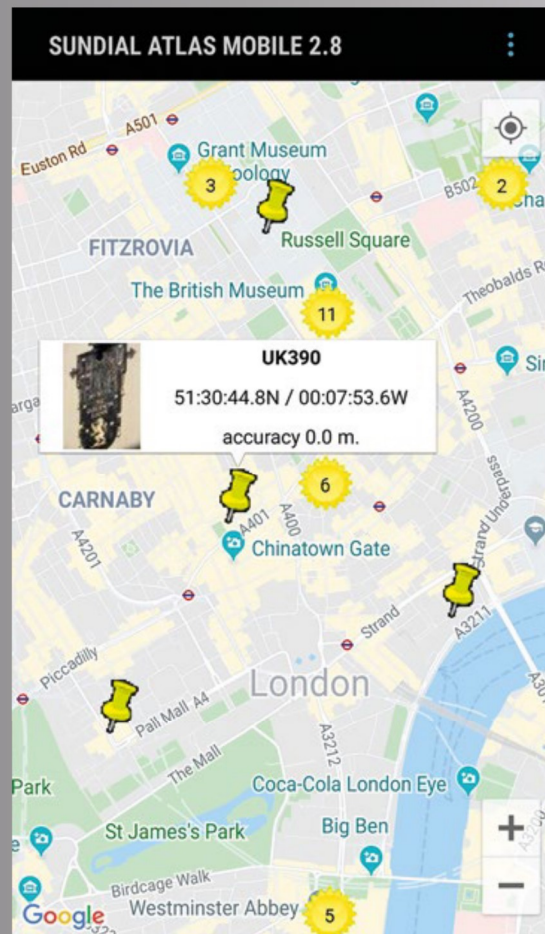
SUNDIAL ATLAS MOBILE 2.8

Euston Rd
A501
Grant Museum
3
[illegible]oology
B502
2
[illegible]ha
FITZROVIA
Russell Square
Theobalds R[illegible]
The British Museum
11
Si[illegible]

UK390
51:30:44.8N / 00:07:53.6W
accuracy 0.0 m.

A4200
6
CARNABY
A401
A400
A4201
Chinatown Gate
Strand Underpass
Strand
A3211
Piccadilly
London
Pall Mall A4
The Mall
A3212
Park
Coca-Cola London Eye
St James's Park
Big Ben
Birdcage Walk
Google
Westminster Abbey
5